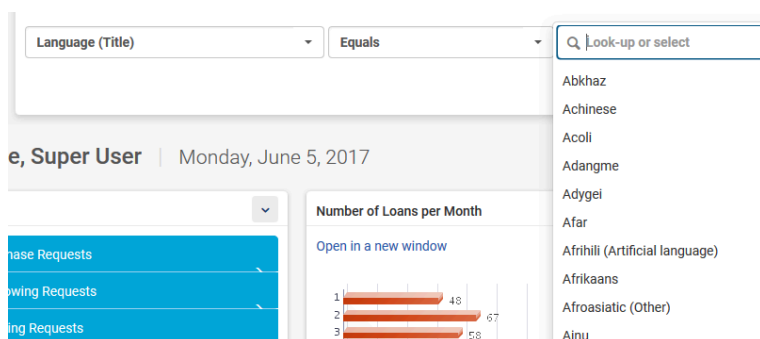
Language (Title)
Equals
Look-up or select
Abkhaz
Achinese
Acoli
Adangme
Adygei
Afar
Afrihili (Artificial language)
Afrikaans
Afroasiatic (Other)
Ainu

e, Super User | Monday, June 5, 2017

hase Requests
owing Requests
ing Requests

Number of Loans per Month
Open in a new window
1 48
2 67
3 58